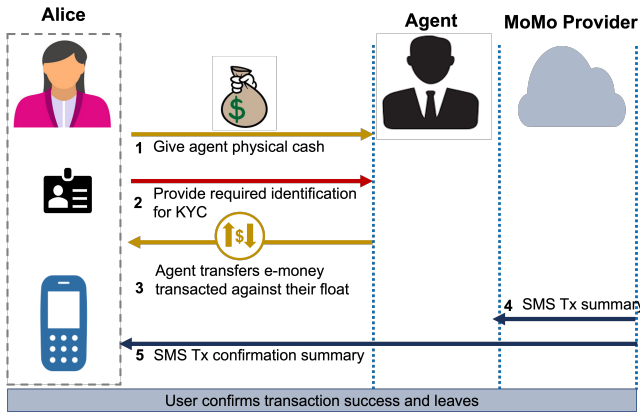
Alice

Agent

MoMo Provider

1 Give agent physical cash

2 Provide required identification for KYC

3 Agent transfers e-money transacted against their float

4 SMS Tx summar

5 SMS Tx confirmation summary

User confirms transaction success and leaves